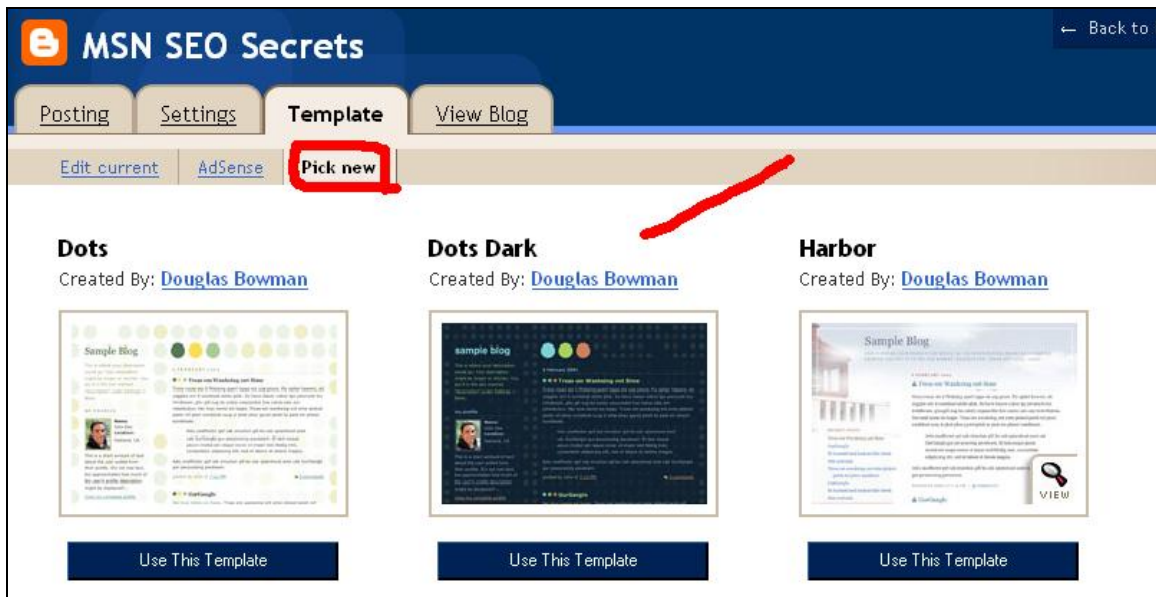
MSN SEO Secrets

← Back to

Posting | Settings | Template | View Blog

Edit current | AdSense | Pick new

Dots
Created By: Douglas Bowman

Sample Blog

Use This Template

Dots Dark
Created By: Douglas Bowman

sample blog

Use This Template

Harbor
Created By: Douglas Bowman

Sample Blog

VIEW

Use This Template